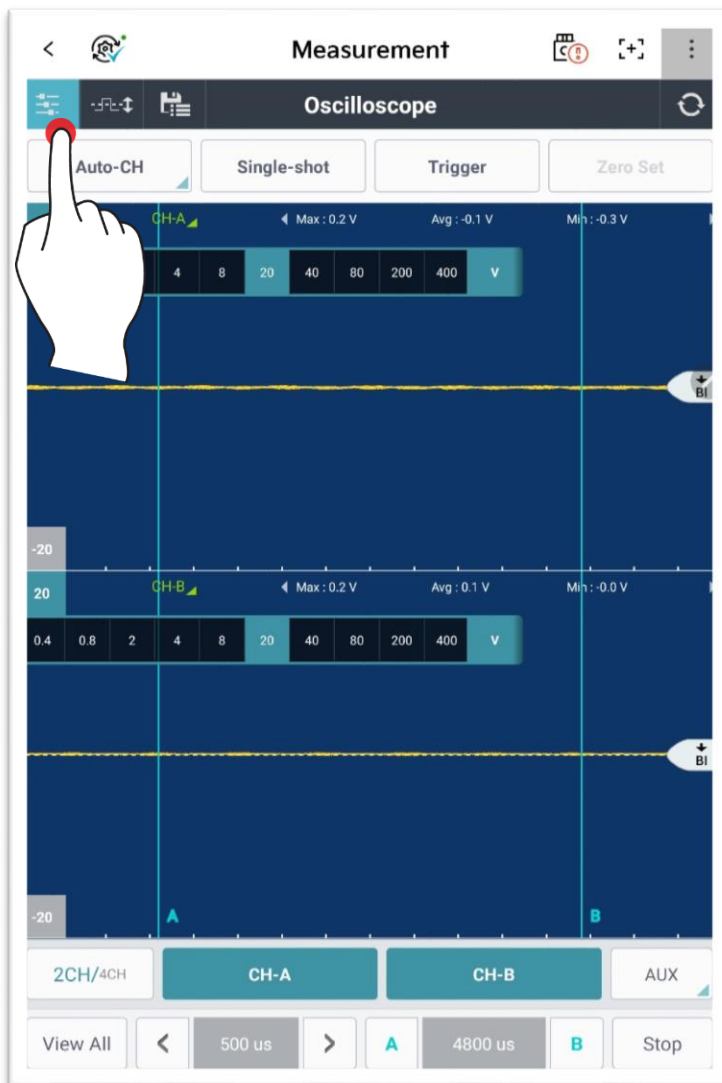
Measurement

Oscilloscope

Auto-CH
Single-shot
Trigger
Zero Set

CH-A
Max : 0.2 V
Avg : -0.1 V
Min : -0.3 V

| 4 | 8 | 20 | 40 | 80 | 200 | 400 | V |
|---|---|---|---|---|---|---|---|

BI

-20

20

CH-B
Max : 0.2 V
Avg : 0.1 V
Min : -0.0 V

| 0.4 | 0.8 | 2 | 4 | 8 | 20 | 40 | 80 | 200 | 400 | V |
|---|---|---|---|---|---|---|---|---|---|---|

BI

-20
A
B

2CH/4CH
CH-A
CH-B
AUX

View All
<
500 us
>
A
4800 us
B
Stop